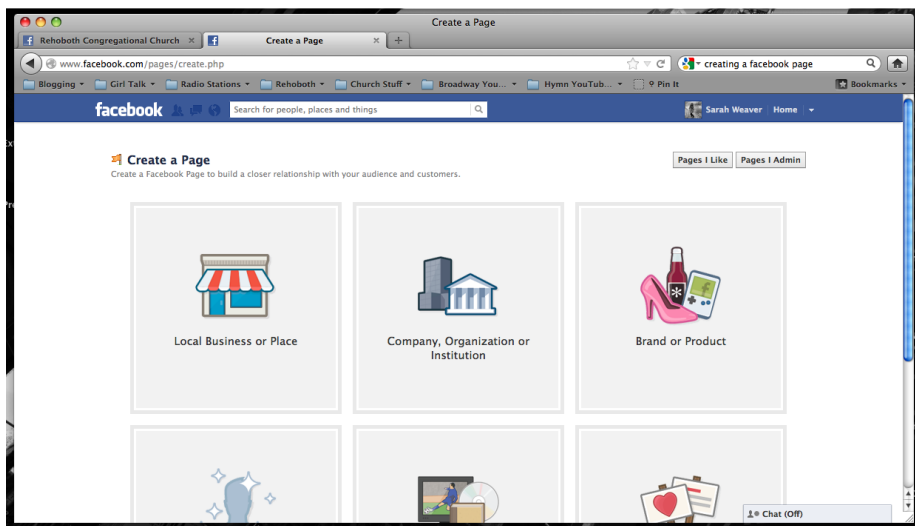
Create a Page

Rehoboth Congregational Church ×

Create a Page ×

+

www.facebook.com/pages/create.php

creating a facebook page

Blogging ▾ Girl Talk ▾ Radio Stations ▾ Rehoboth ▾ Church Stuff ▾ Broadway You... ▾ Hymn YouTub... ▾ Pin It

Bookmarks ▾

facebook

Search for people, places and things

Sarah Weaver Home ▾

Create a Page

Create a Facebook Page to build a closer relationship with your audience and customers.

Pages I Like

Pages I Admin

Local Business or Place

Company, Organization or Institution

Brand or Product

Chat (Off)